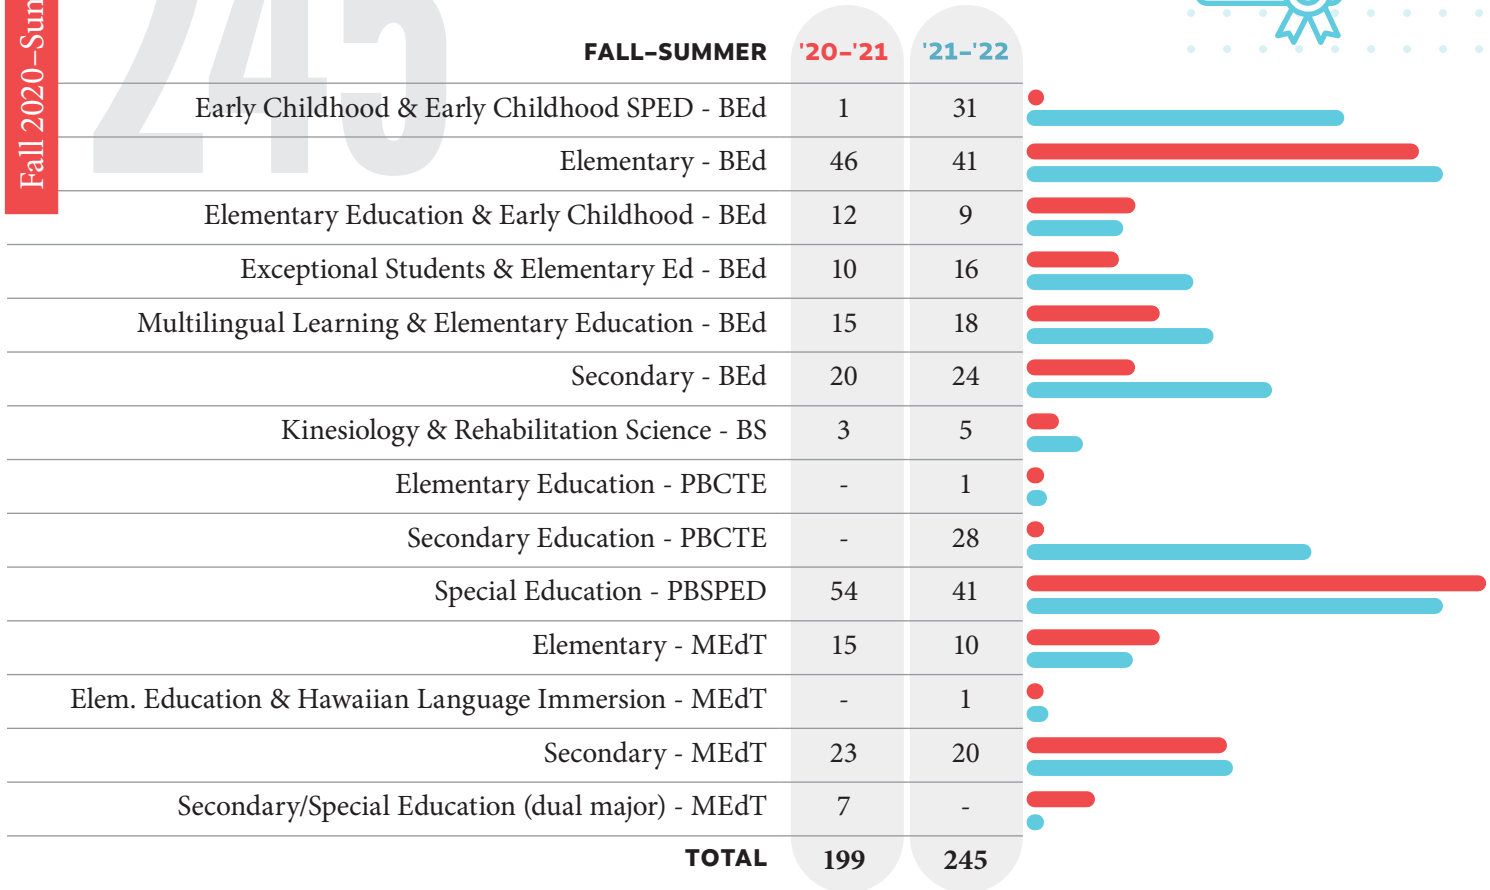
Fall 2020–Sum

245

| FALL–SUMMER | '20–'21 | '21–'22 |
|---|---|---|
| Early Childhood & Early Childhood SPED - BEd | 1 | 31 |
| Elementary - BEd | 46 | 41 |
| Elementary Education & Early Childhood - BEd | 12 | 9 |
| Exceptional Students & Elementary Ed - BEd | 10 | 16 |
| Multilingual Learning & Elementary Education - BEd | 15 | 18 |
| Secondary - BEd | 20 | 24 |
| Kinesiology & Rehabilitation Science - BS | 3 | 5 |
| Elementary Education - PBCTE | - | 1 |
| Secondary Education - PBCTE | - | 28 |
| Special Education - PBSPED | 54 | 41 |
| Elementary - MEdT | 15 | 10 |
| Elem. Education & Hawaiian Language Immersion - MEdT | - | 1 |
| Secondary - MEdT | 23 | 20 |
| Secondary/Special Education (dual major) - MEdT | 7 | - |
| TOTAL | 199 | 245 |